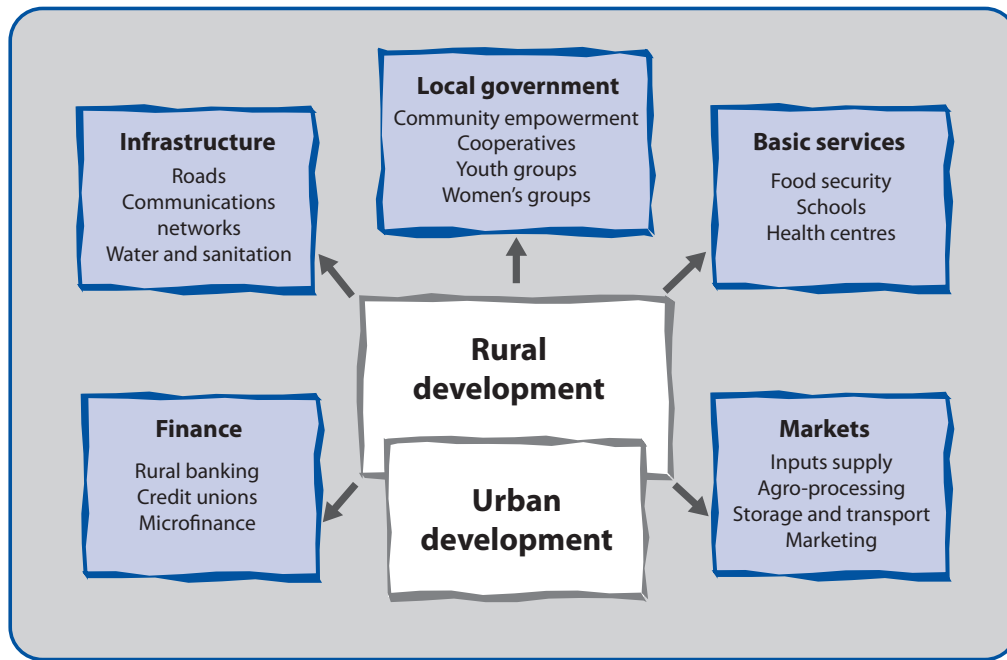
Local government
Community empowerment
Cooperatives
Youth groups
Women's groups

Infrastructure
Roads
Communications networks
Water and sanitation

Basic services
Food security
Schools
Health centres

Rural development

Urban development

Finance
Rural banking
Credit unions
Microfinance

Markets
Inputs supply
Agro-processing
Storage and transport
Marketing